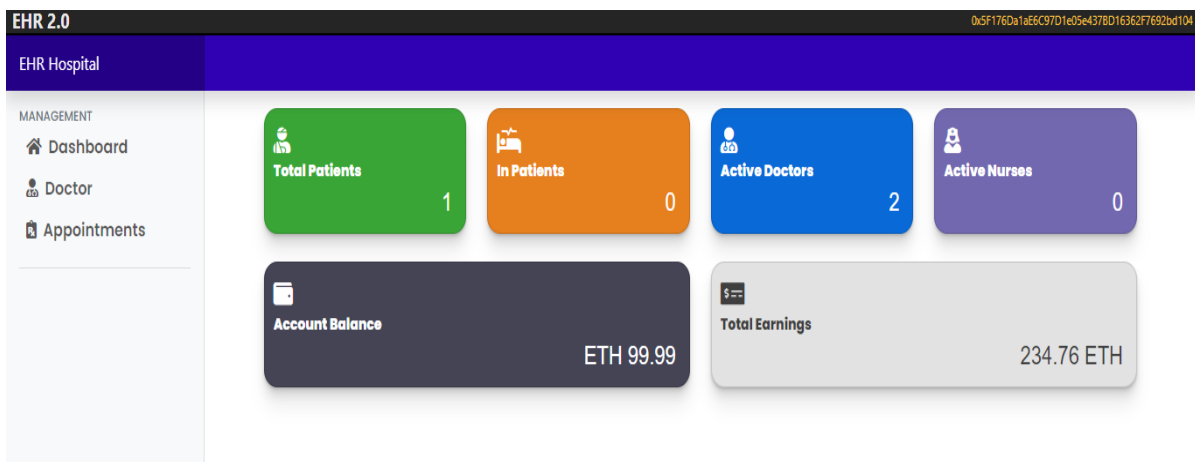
EHR 2.0

0x5F176Da1aE6C97D1e05e437BD16362F7692bd104

EHR Hospital

MANAGEMENT

Dashboard

Doctor

Appointments

Total Patients

1

In Patients

0

Active Doctors

2

Active Nurses

0

Account Balance

ETH 99.99

Total Earnings

234.76 ETH